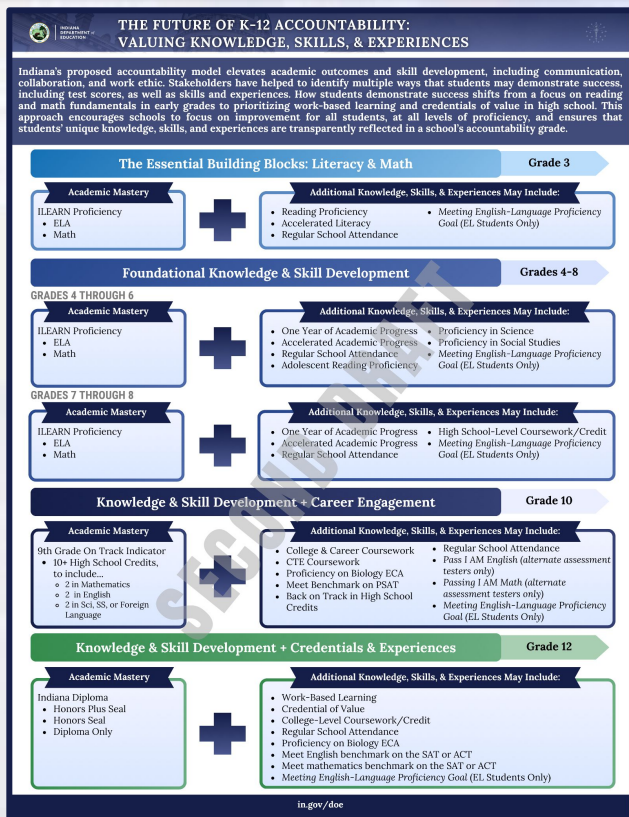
INDIANA DEPARTMENT of EDUCATION

THE FUTURE OF K-12 ACCOUNTABILITY: VALUING KNOWLEDGE, SKILLS, & EXPERIENCES

Indiana's proposed accountability model elevates academic outcomes and skill development, including communication, collaboration, and work ethic. Stakeholders have helped to identify multiple ways that students may demonstrate success, including test scores, as well as skills and experiences. How students demonstrate success shifts from a focus on reading and math fundamentals in early grades to prioritizing work-based learning and credentials of value in high school. This approach encourages schools to focus on improvement for all students, at all levels of proficiency, and ensures that students' unique knowledge, skills, and experiences are transparently reflected in a school's accountability grade.

The Essential Building Blocks: Literacy & Math

Grade 3

Academic Mastery

ILEARN Proficiency
- ELA
- Math

Additional Knowledge, Skills, & Experiences May Include:

- Reading Proficiency
- Accelerated Literacy
- Regular School Attendance
- Meeting English-Language Proficiency Goal (EL Students Only)

Foundational Knowledge & Skill Development

Grades 4-8

GRADES 4 THROUGH 6

Academic Mastery

ILEARN Proficiency
- ELA
- Math

Additional Knowledge, Skills, & Experiences May Include:

- One Year of Academic Progress
- Accelerated Academic Progress
- Regular School Attendance
- Adolescent Reading Proficiency
- Proficiency in Science
- Proficiency in Social Studies
- Meeting English-Language Proficiency Goal (EL Students Only)

GRADES 7 THROUGH 8

Academic Mastery

ILEARN Proficiency
- ELA
- Math

Additional Knowledge, Skills, & Experiences May Include:

- One Year of Academic Progress
- Accelerated Academic Progress
- Regular School Attendance
- High School-Level Coursework/Credit
- Meeting English-Language Proficiency Goal (EL Students Only)

Knowledge & Skill Development + Career Engagement

Grade 10

Academic Mastery

9th Grade On Track Indicator
- 10+ High School Credits, to include...
  - 2 in Mathematics
  - 2 in English
  - 2 in Sci, SS, or Foreign Language

Additional Knowledge, Skills, & Experiences May Include:

- College & Career Coursework
- CTE Coursework
- Proficiency on Biology ECA
- Meet Benchmark on PSAT
- Back on Track in High School Credits
- Regular School Attendance
- Pass I AM English (alternate assessment testers only)
- Passing I AM Math (alternate assessment testers only)
- Meeting English-Language Proficiency Goal (EL Students Only)

Knowledge & Skill Development + Credentials & Experiences

Grade 12

Academic Mastery

Indiana Diploma
- Honors Plus Seal
- Honors Seal
- Diploma Only

Additional Knowledge, Skills, & Experiences May Include:

- Work-Based Learning
- Credential of Value
- College-Level Coursework/Credit
- Regular School Attendance
- Proficiency on Biology ECA
- Meet English benchmark on the SAT or ACT
- Meet mathematics benchmark on the SAT or ACT
- Meeting English-Language Proficiency Goal (EL Students Only)

SECOND DRAFT

in.gov/doe